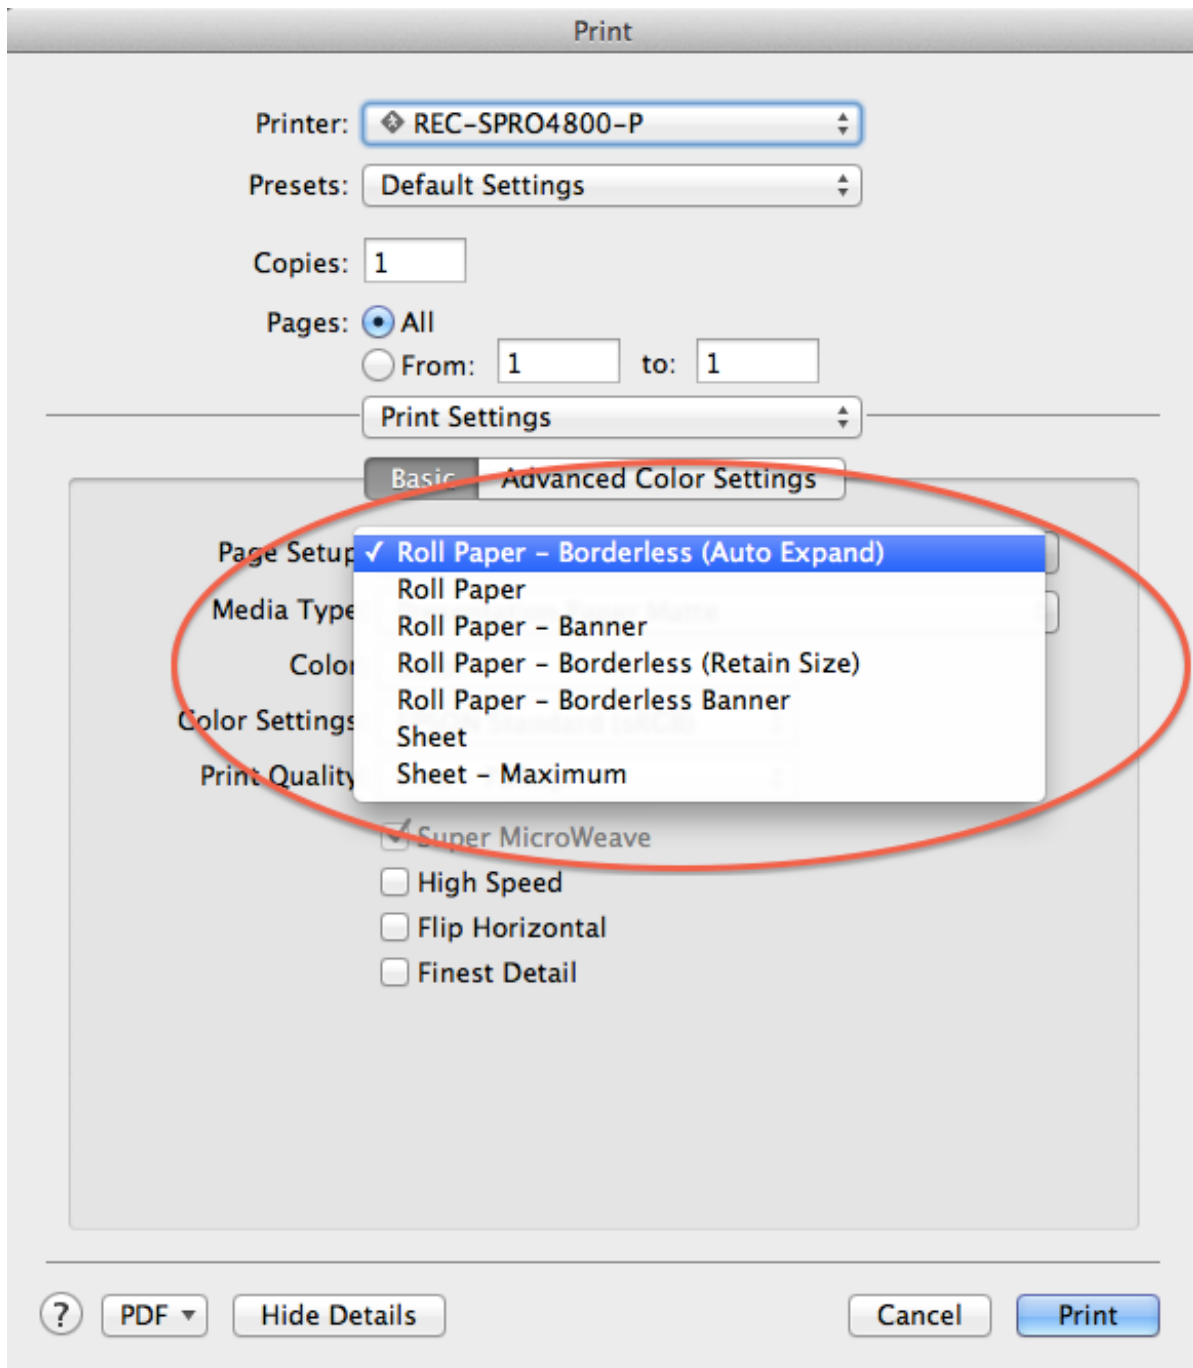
Print

Printer: REC-SPRO4800-P

Presets: Default Settings

Copies: 1

Pages: All
From: 1 to: 1

Print Settings

Basic Advanced Color Settings

Page Setup
Media Type
Color
Color Settings
Print Quality

✓ Roll Paper - Borderless (Auto Expand)
Roll Paper
Roll Paper - Banner
Roll Paper - Borderless (Retain Size)
Roll Paper - Borderless Banner
Sheet
Sheet - Maximum

Super MicroWeave
High Speed
Flip Horizontal
Finest Detail

?
PDF
Hide Details
Cancel
Print